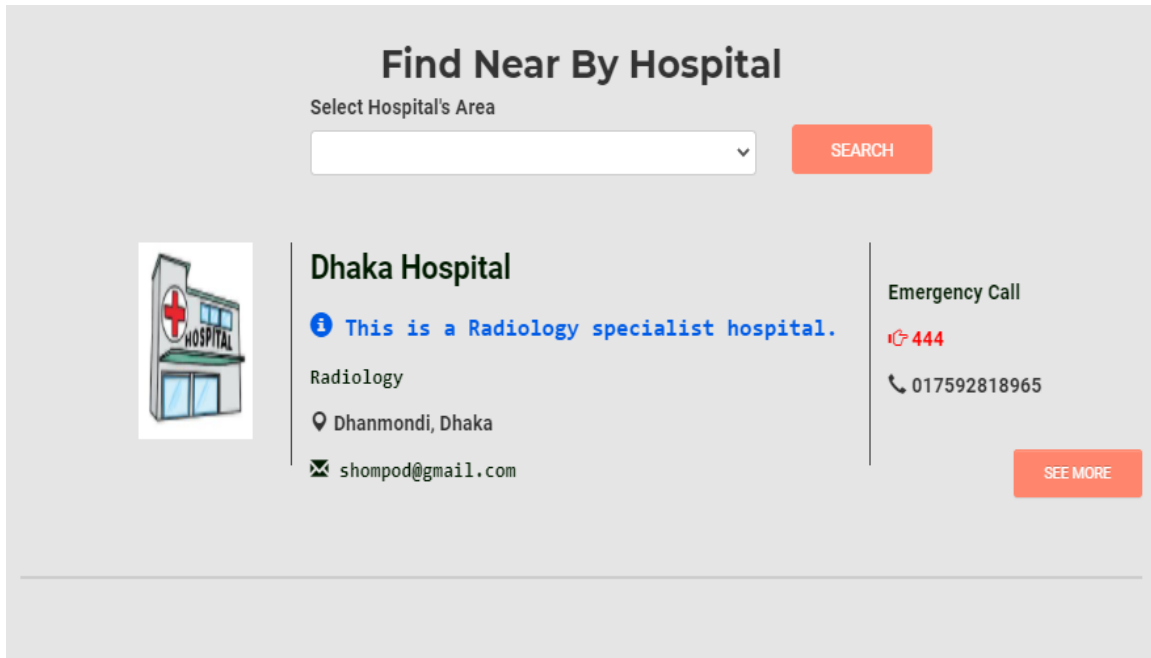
Find Near By Hospital

Select Hospital's Area

SEARCH

HOSPITAL

Dhaka Hospital

This is a Radiology specialist hospital.

Radiology

Dhanmondi, Dhaka

shompod@gmail.com

Emergency Call

444

017592818965

SEE MORE